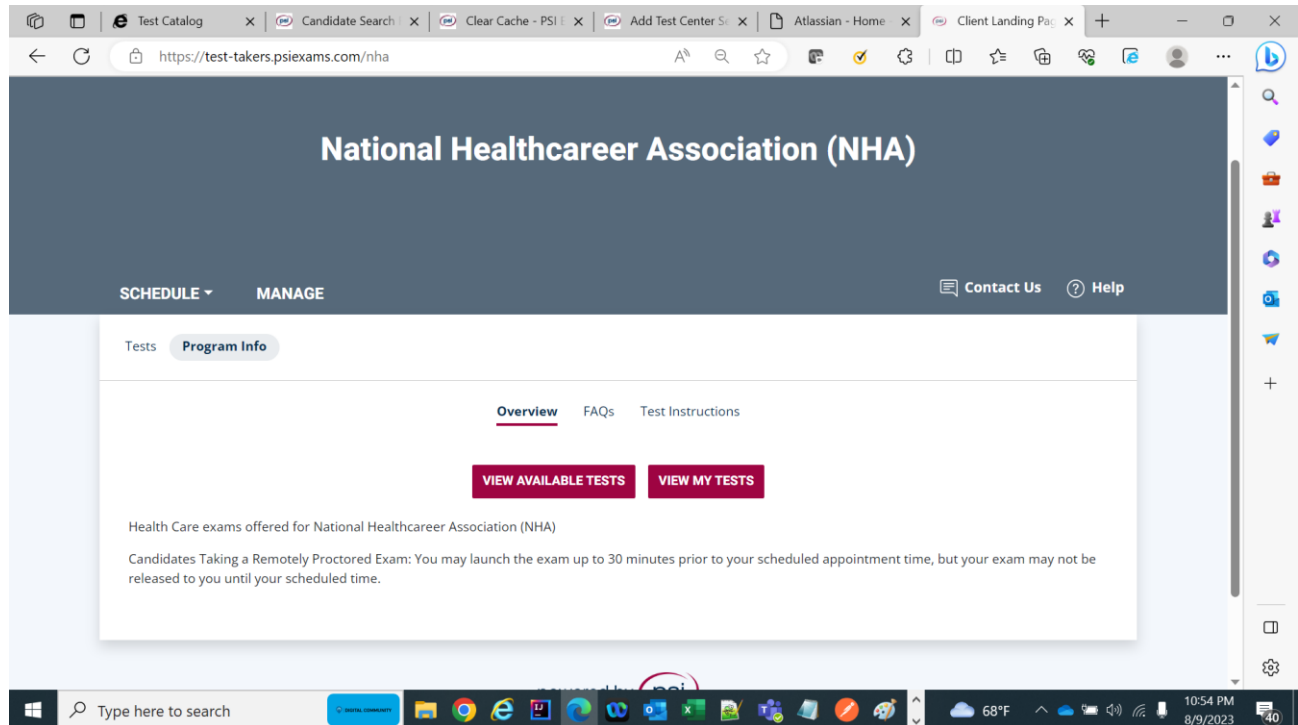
Test Catalog
Candidate Search
Clear Cache - PSI E
Add Test Center Se
Atlassian - Home
Client Landing Pag

https://test-takers.psiexams.com/nha

National Healthcareer Association (NHA)

SCHEDULE ▾
MANAGE
Contact Us
Help

Tests
Program Info

Overview
FAQs
Test Instructions

VIEW AVAILABLE TESTS
VIEW MY TESTS

Health Care exams offered for National Healthcareer Association (NHA)

Candidates Taking a Remotely Proctored Exam: You may launch the exam up to 30 minutes prior to your scheduled appointment time, but your exam may not be released to you until your scheduled time.

powered by psi

Type here to search
68°F
10:54 PM
8/9/2023
40